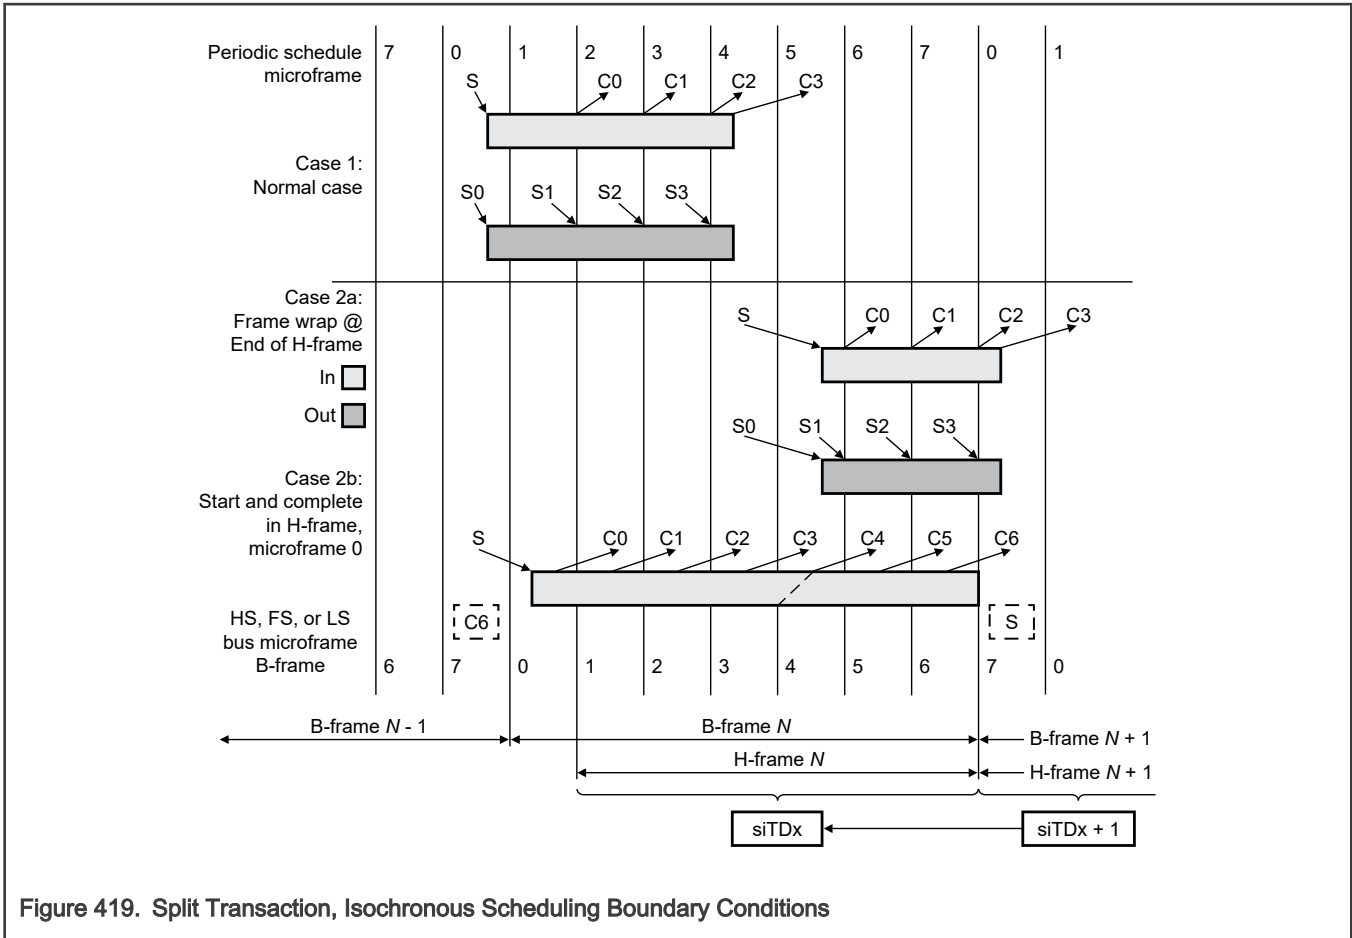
Periodic schedule microframe
7 0 1 2 3 4 5 6 7 0 1
S C0 C1 C2 C3
Case 1: Normal case
S0 S1 S2 S3
Case 2a: Frame wrap @ End of H-frame
S C0 C1 C2 C3
In
Out
S0 S1 S2 S3
Case 2b: Start and complete in H-frame, microframe 0
S C0 C1 C2 C3 C4 C5 C6
C6
S
HS, FS, or LS bus microframe B-frame
6 7 0 1 2 3 4 5 6 7 0
B-frame $N$ - 1
B-frame $N$
B-frame $N$ + 1
H-frame $N$
H-frame $N$ + 1
siTDx
siTDx + 1

Figure 419. Split Transaction, Isochronous Scheduling Boundary Conditions